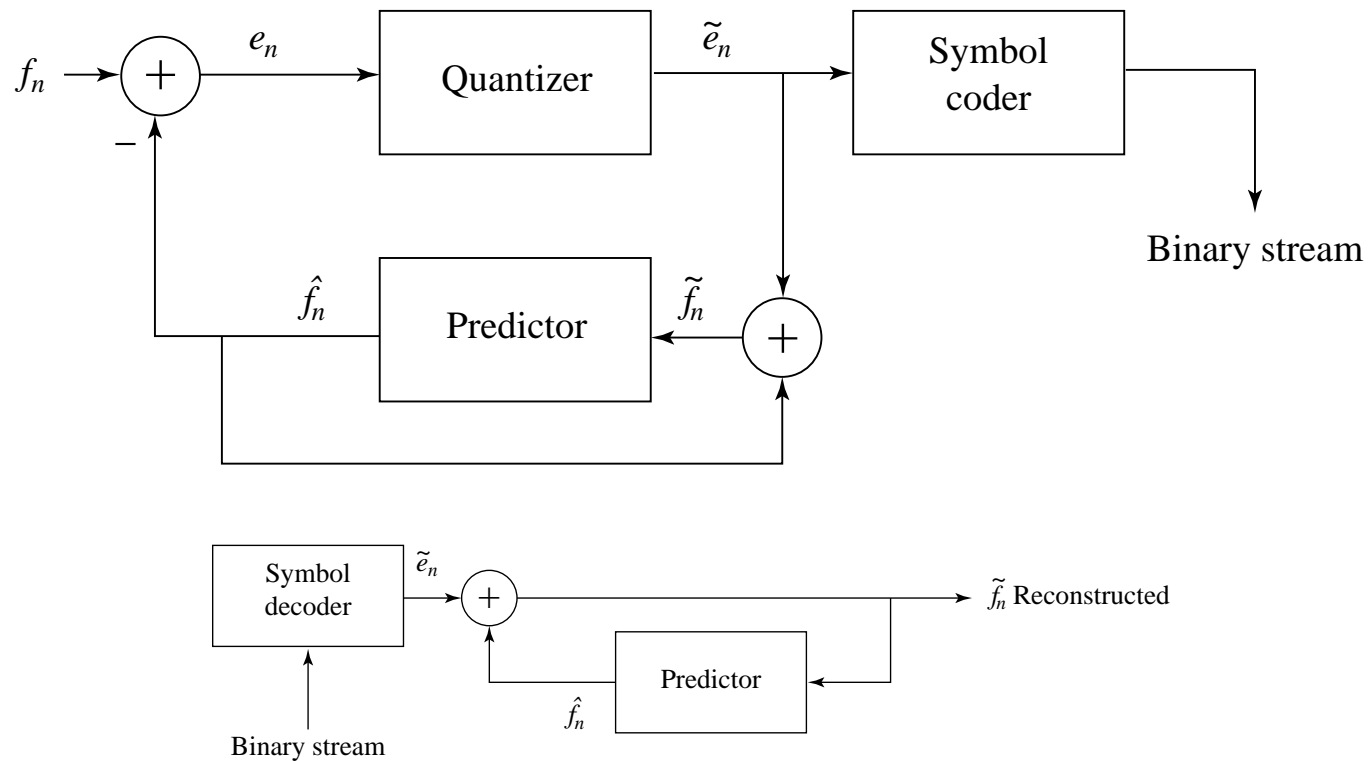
$f_n$
+
$e_n$
Quantizer
$\tilde{e}_n$
Symbol coder
−
Binary stream
$\hat{f}_n$
Predictor
$\tilde{f}_n$
+

Symbol decoder
$\tilde{e}_n$
+
$\tilde{f}_n$ Reconstructed
Predictor
$\hat{f}_n$
Binary stream